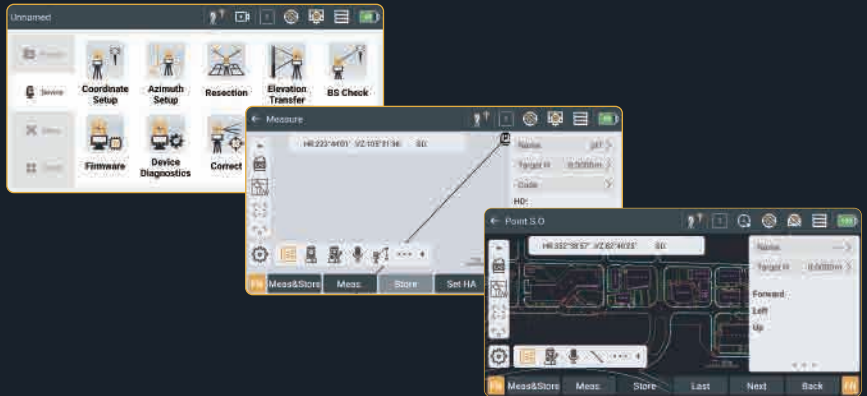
Unnamed

Project

Device

Menu

Tools

Coordinate Setup

Azimuth Setup

Resection

Elevation Transfer

BS Check

Firmware

Device Diagnostics

Correct

Measure

HR:233°44'01" VZ:103°31'36" SD:

Name pt1

Target H 0.0000m

Code

HD:

Fn

Meas&Store

Meas.

Store

Set HA

Point S.O

HR:332°58'57" VZ:82°46'23" SD:

Name

Target H 0.0000m

Forward

Left

Up

Fn

Meas&Store

Meas.

Store

Last

Next

Back

Fn